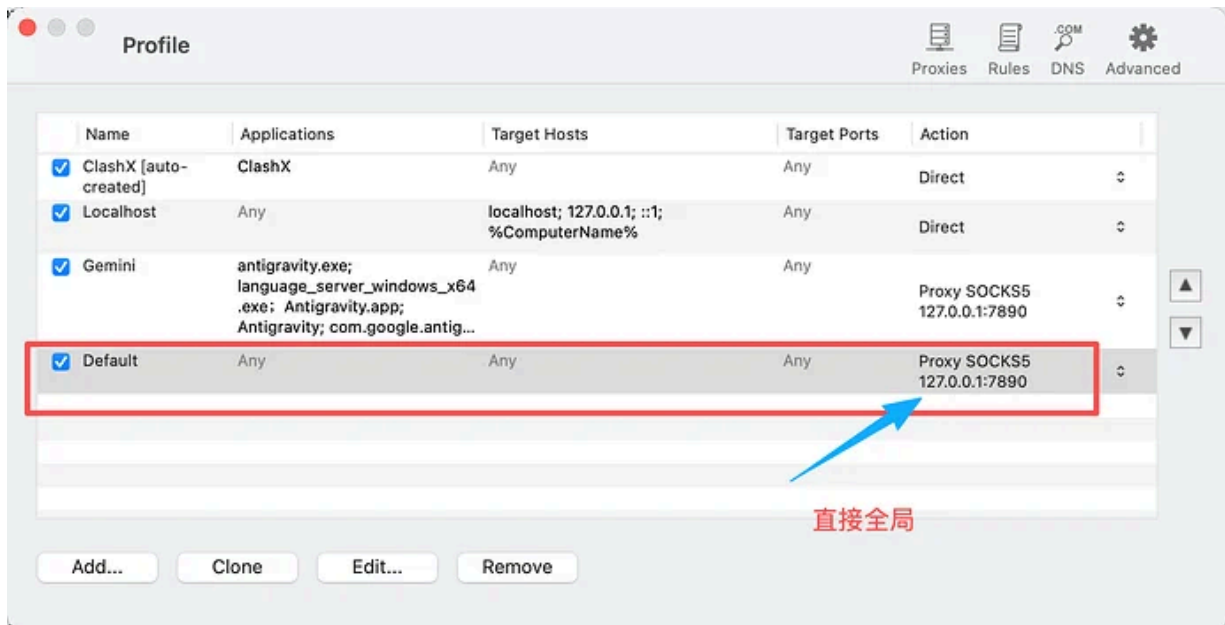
Profile

Proxies Rules .COM DNS Advanced

| Name | Applications | Target Hosts | Target Ports | Action |
|---|---|---|---|---|
| ClashX [auto-created] | ClashX | Any | Any | Direct |
| Localhost | Any | localhost; 127.0.0.1; ::1; %ComputerName% | Any | Direct |
| Gemini | antigravity.exe; language_server_windows_x64.exe; Antigravity.app; Antigravity; com.google.antig... | Any | Any | Proxy SOCKS5 127.0.0.1:7890 |
| Default | Any | Any | Any | Proxy SOCKS5 127.0.0.1:7890 |

直接全局

Add... Clone Edit... Remove